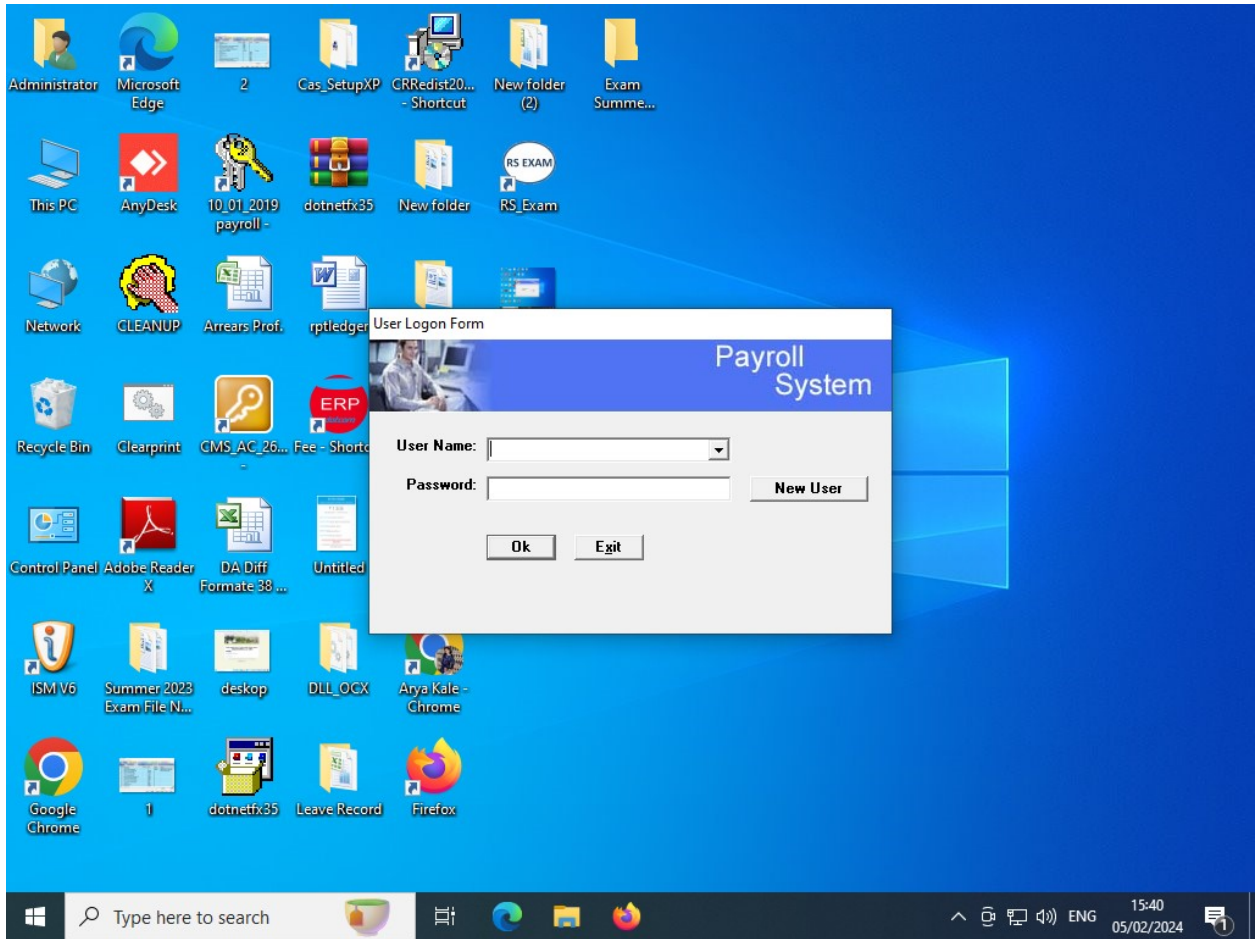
Administrator
Microsoft Edge
2
Cas_SetupXP
CRRedist20... - Shortcut
New folder (2)
Exam Summe...

This PC
AnyDesk
10_01_2019 payroll -
dotnetfx35
New folder
RS EXAM
RS_Exam

Network
CLEANUP
Arrears Prof.
rptledger

Recycle Bin
Clearprint
CMS_AC_26... -
ERP
Fee - Shortc

Control Panel
Adobe Reader X
DA Diff Formate 38 ...
Untitled

ISM V6
Summer 2023 Exam File N...
deskop
DLL_OCX
Arya Kale - Chrome

Google Chrome
1
dotnetfx35
Leave Record
Firefox

User Logon Form
Payroll System
User Name:
Password:
New User
Ok
Exit

Type here to search
ENG
15:40
05/02/2024
1